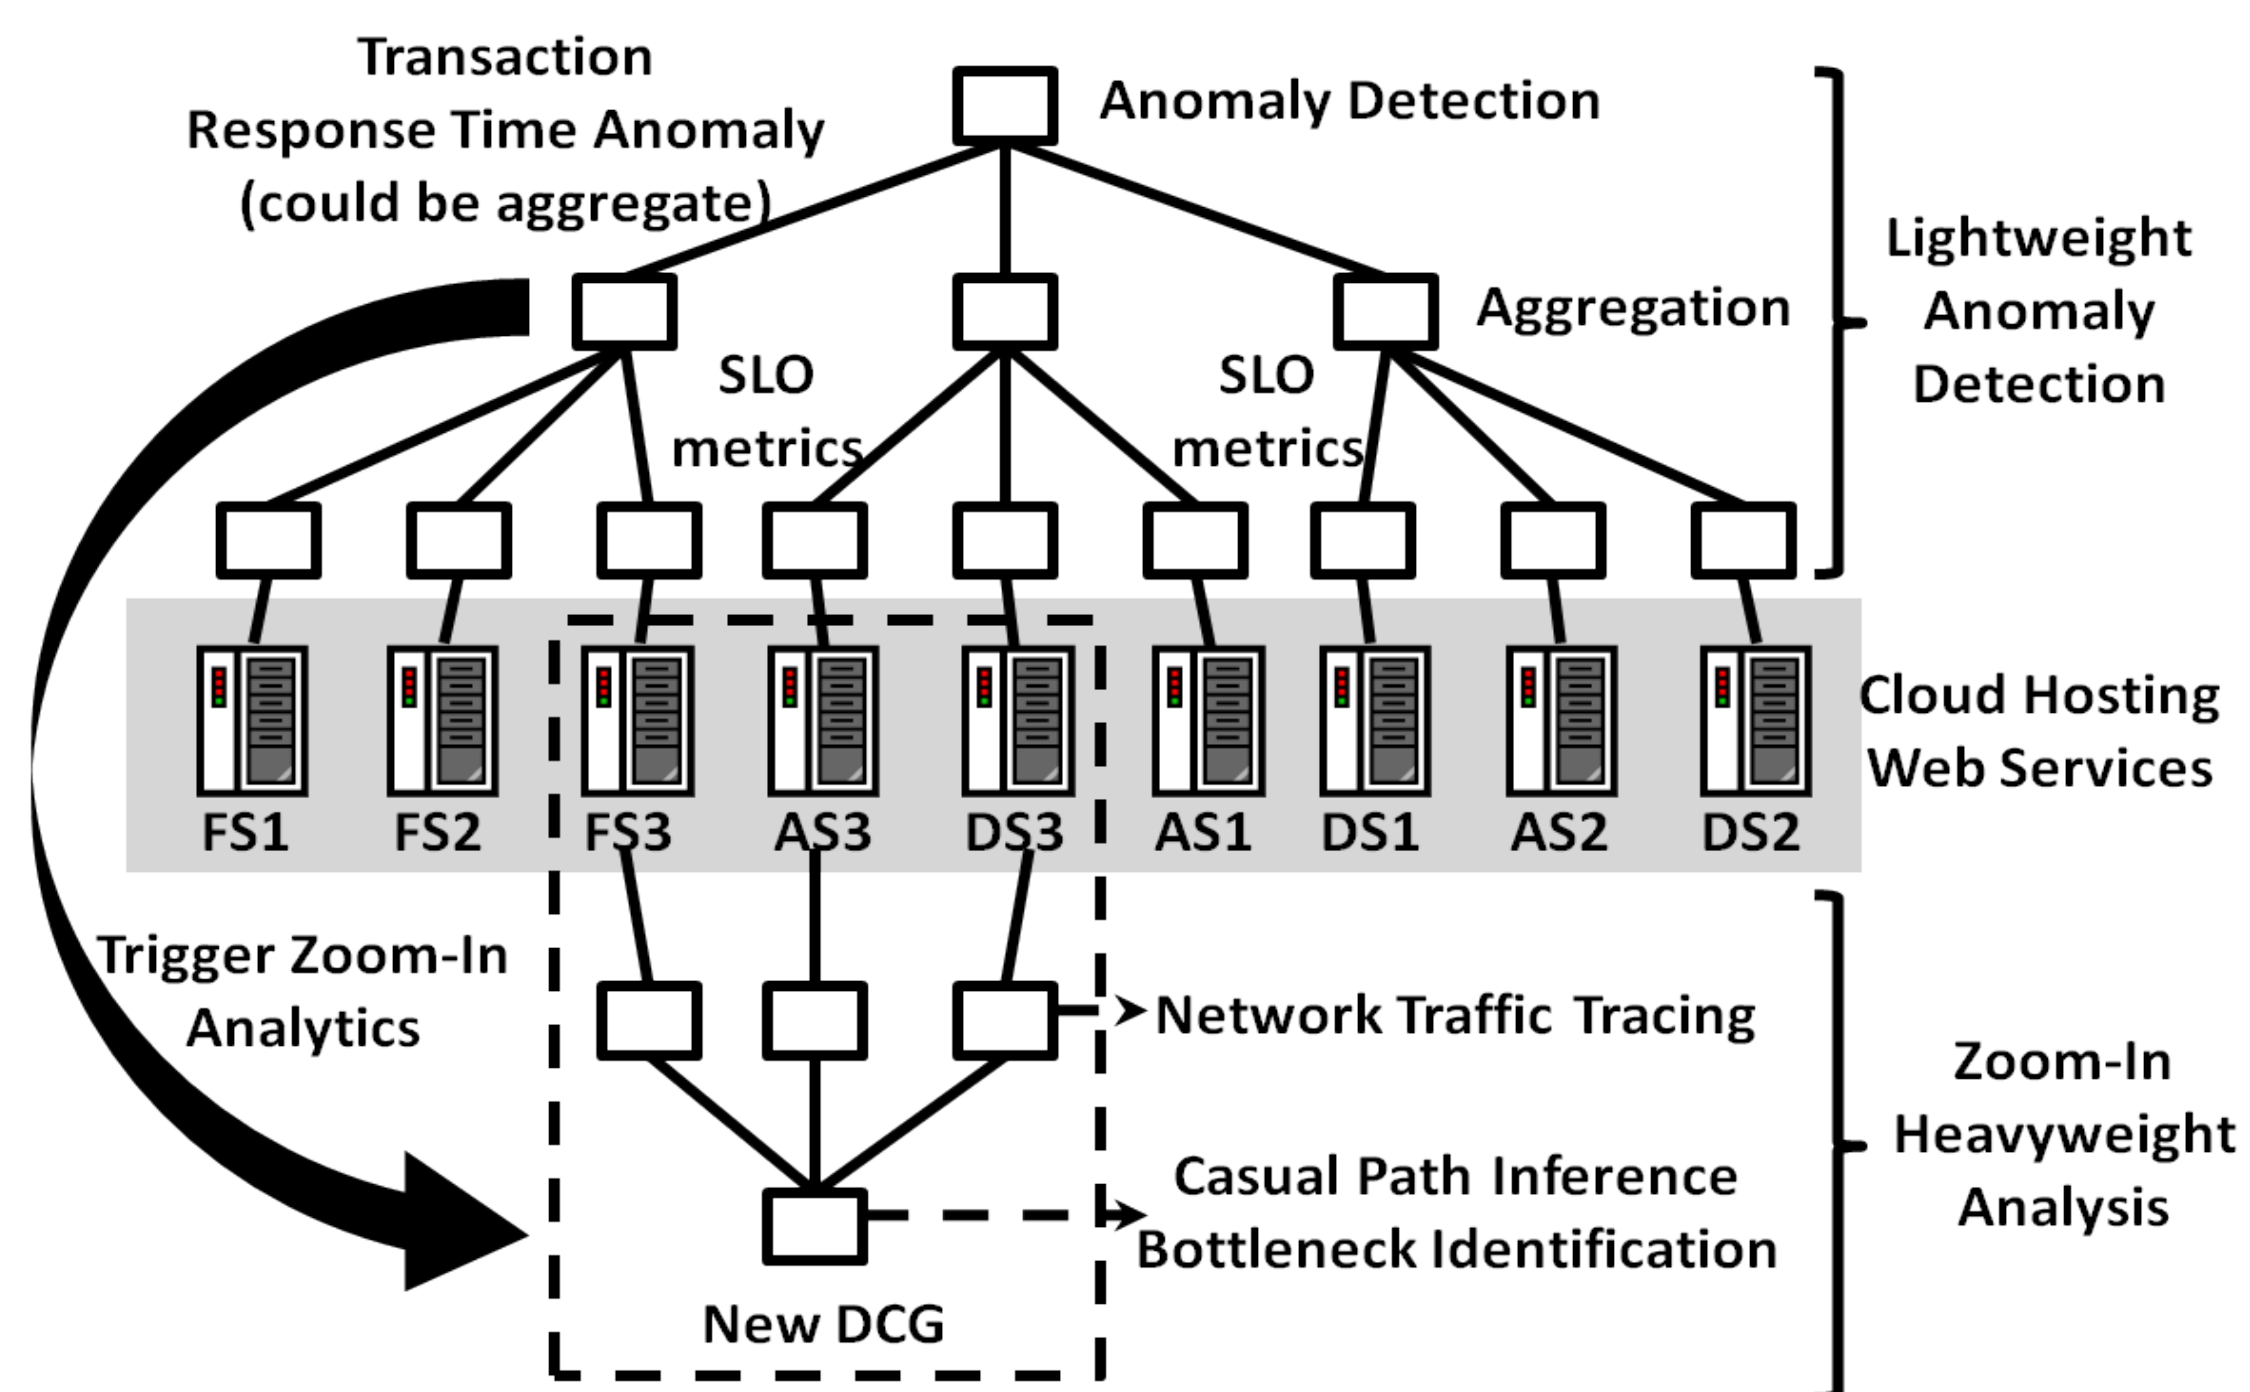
Transaction Response Time Anomaly (could be aggregate)

Anomaly Detection

Aggregation

Lightweight Anomaly Detection

SLO metrics

SLO metrics

Cloud Hosting Web Services

FS1 FS2 FS3 AS3 DS3 AS1 DS1 AS2 DS2

Trigger Zoom-In Analytics

Network Traffic Tracing

Zoom-In Heavyweight Analysis

Casual Path Inference Bottleneck Identification

New DCG